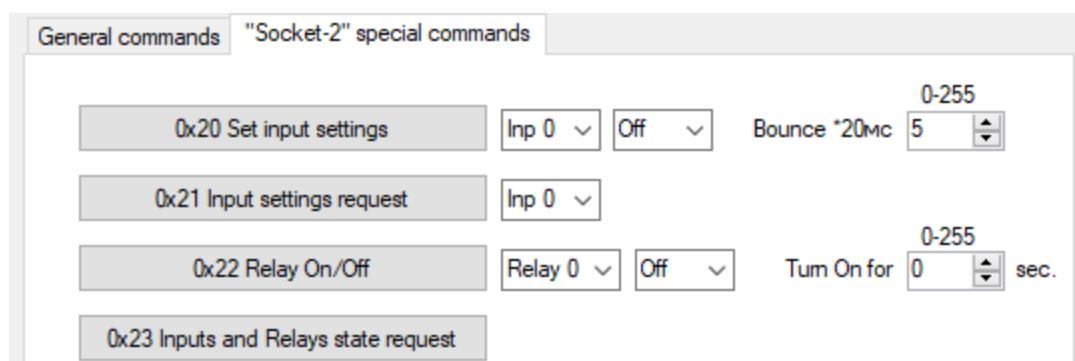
General commands "Socket-2" special commands

0x20 Set input settings Inp 0 Off Bounce *20мс 0-255 5

0x21 Input settings request Inp 0

0x22 Relay On/Off Relay 0 Off Turn On for 0-255 0 sec.

0x23 Inputs and Relays state request